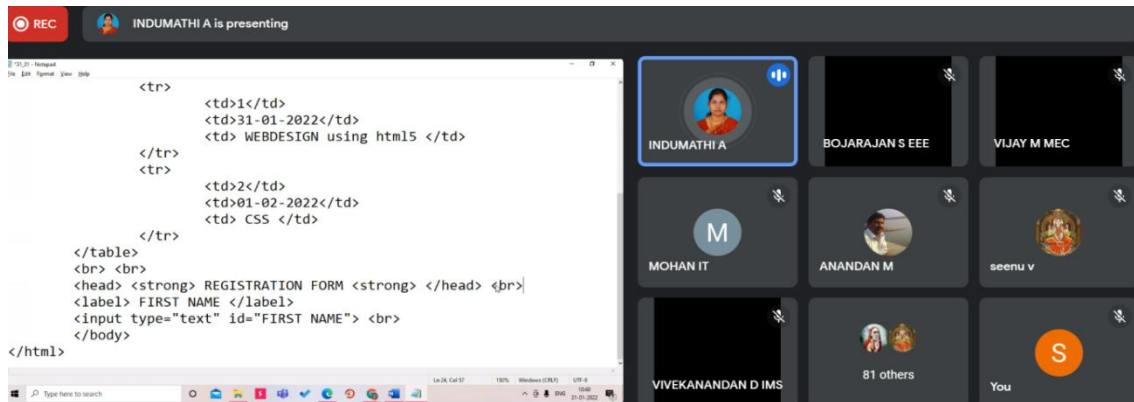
REC

INDUMATHI A is presenting

*31_01 - Notepad
File Edit Format View Help

<tr>
<td>1</td>
<td>31-01-2022</td>
<td> WEBDESIGN using html5 </td>
</tr>
<tr>
<td>2</td>
<td>01-02-2022</td>
<td> CSS </td>
</tr>
</table>
<br> <br>
<head> <strong> REGISTRATION FORM <strong> </head> <br>
<label> FIRST NAME </label>
<input type="text" id="FIRST NAME"> <br>
</body>
</html>

Ln 24, Col 57 150% Windows (CRLF) UTF-8

Type here to search

ENG 10:46 31-01-2022

INDUMATHI A

BOJARAJAN S EEE

VIJAY M MEC

M

MOHAN IT

ANANDAN M

seenu v

VIVEKANANDAN D IMS

81 others

S

You